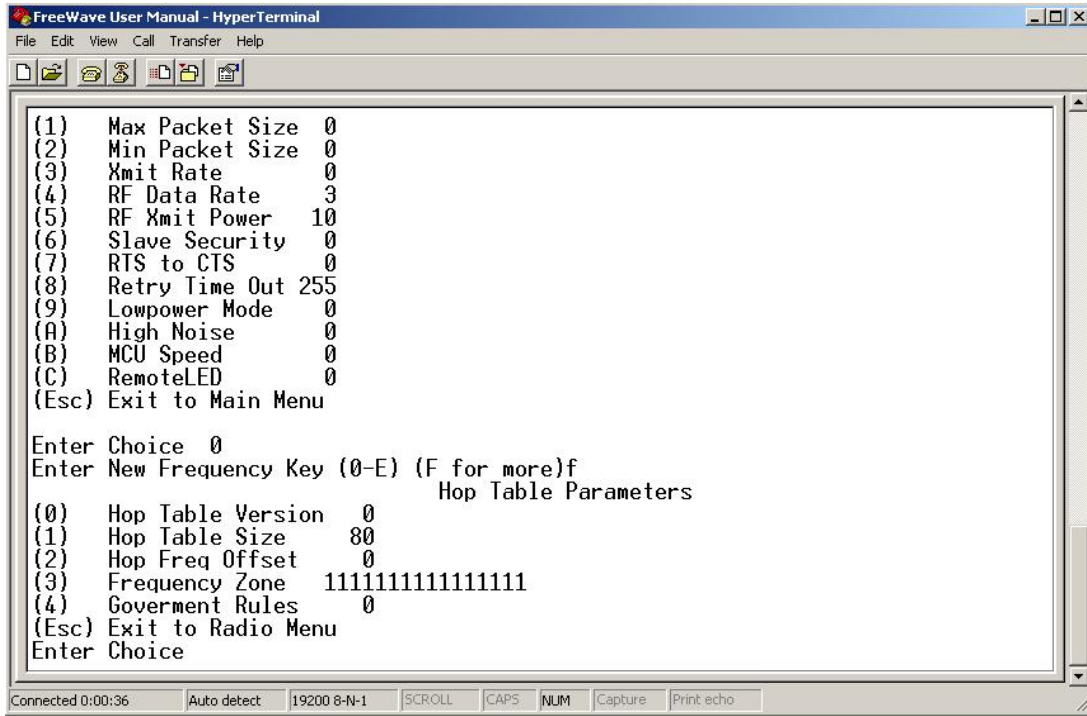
FreeWave User Manual - HyperTerminal

File Edit View Call Transfer Help

(1) Max Packet Size 0
(2) Min Packet Size 0
(3) Xmit Rate 0
(4) RF Data Rate 3
(5) RF Xmit Power 10
(6) Slave Security 0
(7) RTS to CTS 0
(8) Retry Time Out 255
(9) Lowpower Mode 0
(A) High Noise 0
(B) MCU Speed 0
(C) RemoteLED 0
(Esc) Exit to Main Menu

Enter Choice 0
Enter New Frequency Key (0-E) (F for more)f
Hop Table Parameters
(0) Hop Table Version 0
(1) Hop Table Size 80
(2) Hop Freq Offset 0
(3) Frequency Zone 1111111111111111
(4) Goverment Rules 0
(Esc) Exit to Radio Menu
Enter Choice

Connected 0:00:36 | Auto detect | 19200 8-N-1 | SCROLL | CAPS | NUM | Capture | Print echo